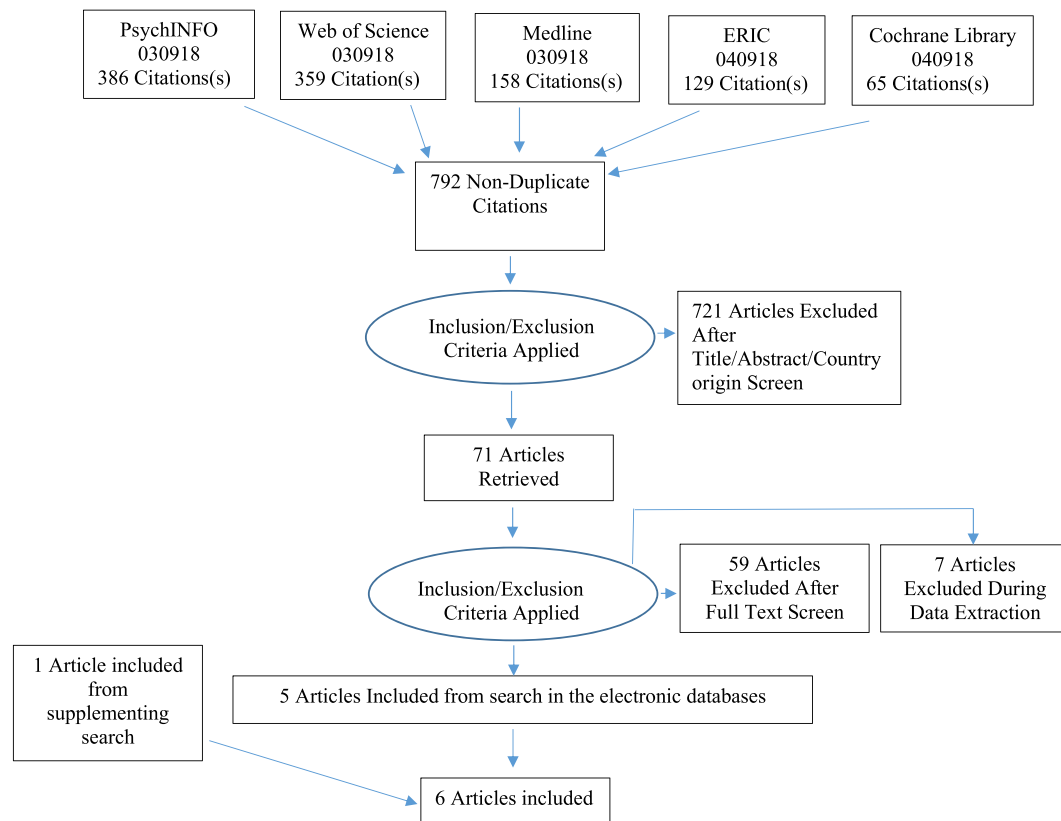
PsychINFO
030918
386 Citations(s)

Web of Science
030918
359 Citation(s)

Medline
030918
158 Citations(s)

ERIC
040918
129 Citation(s)

Cochrane Library
040918
65 Citations(s)

792 Non-Duplicate Citations

Inclusion/Exclusion Criteria Applied

721 Articles Excluded After Title/Abstract/Country origin Screen

71 Articles Retrieved

Inclusion/Exclusion Criteria Applied

59 Articles Excluded After Full Text Screen

7 Articles Excluded During Data Extraction

1 Article included from supplementing search

5 Articles Included from search in the electronic databases

6 Articles included